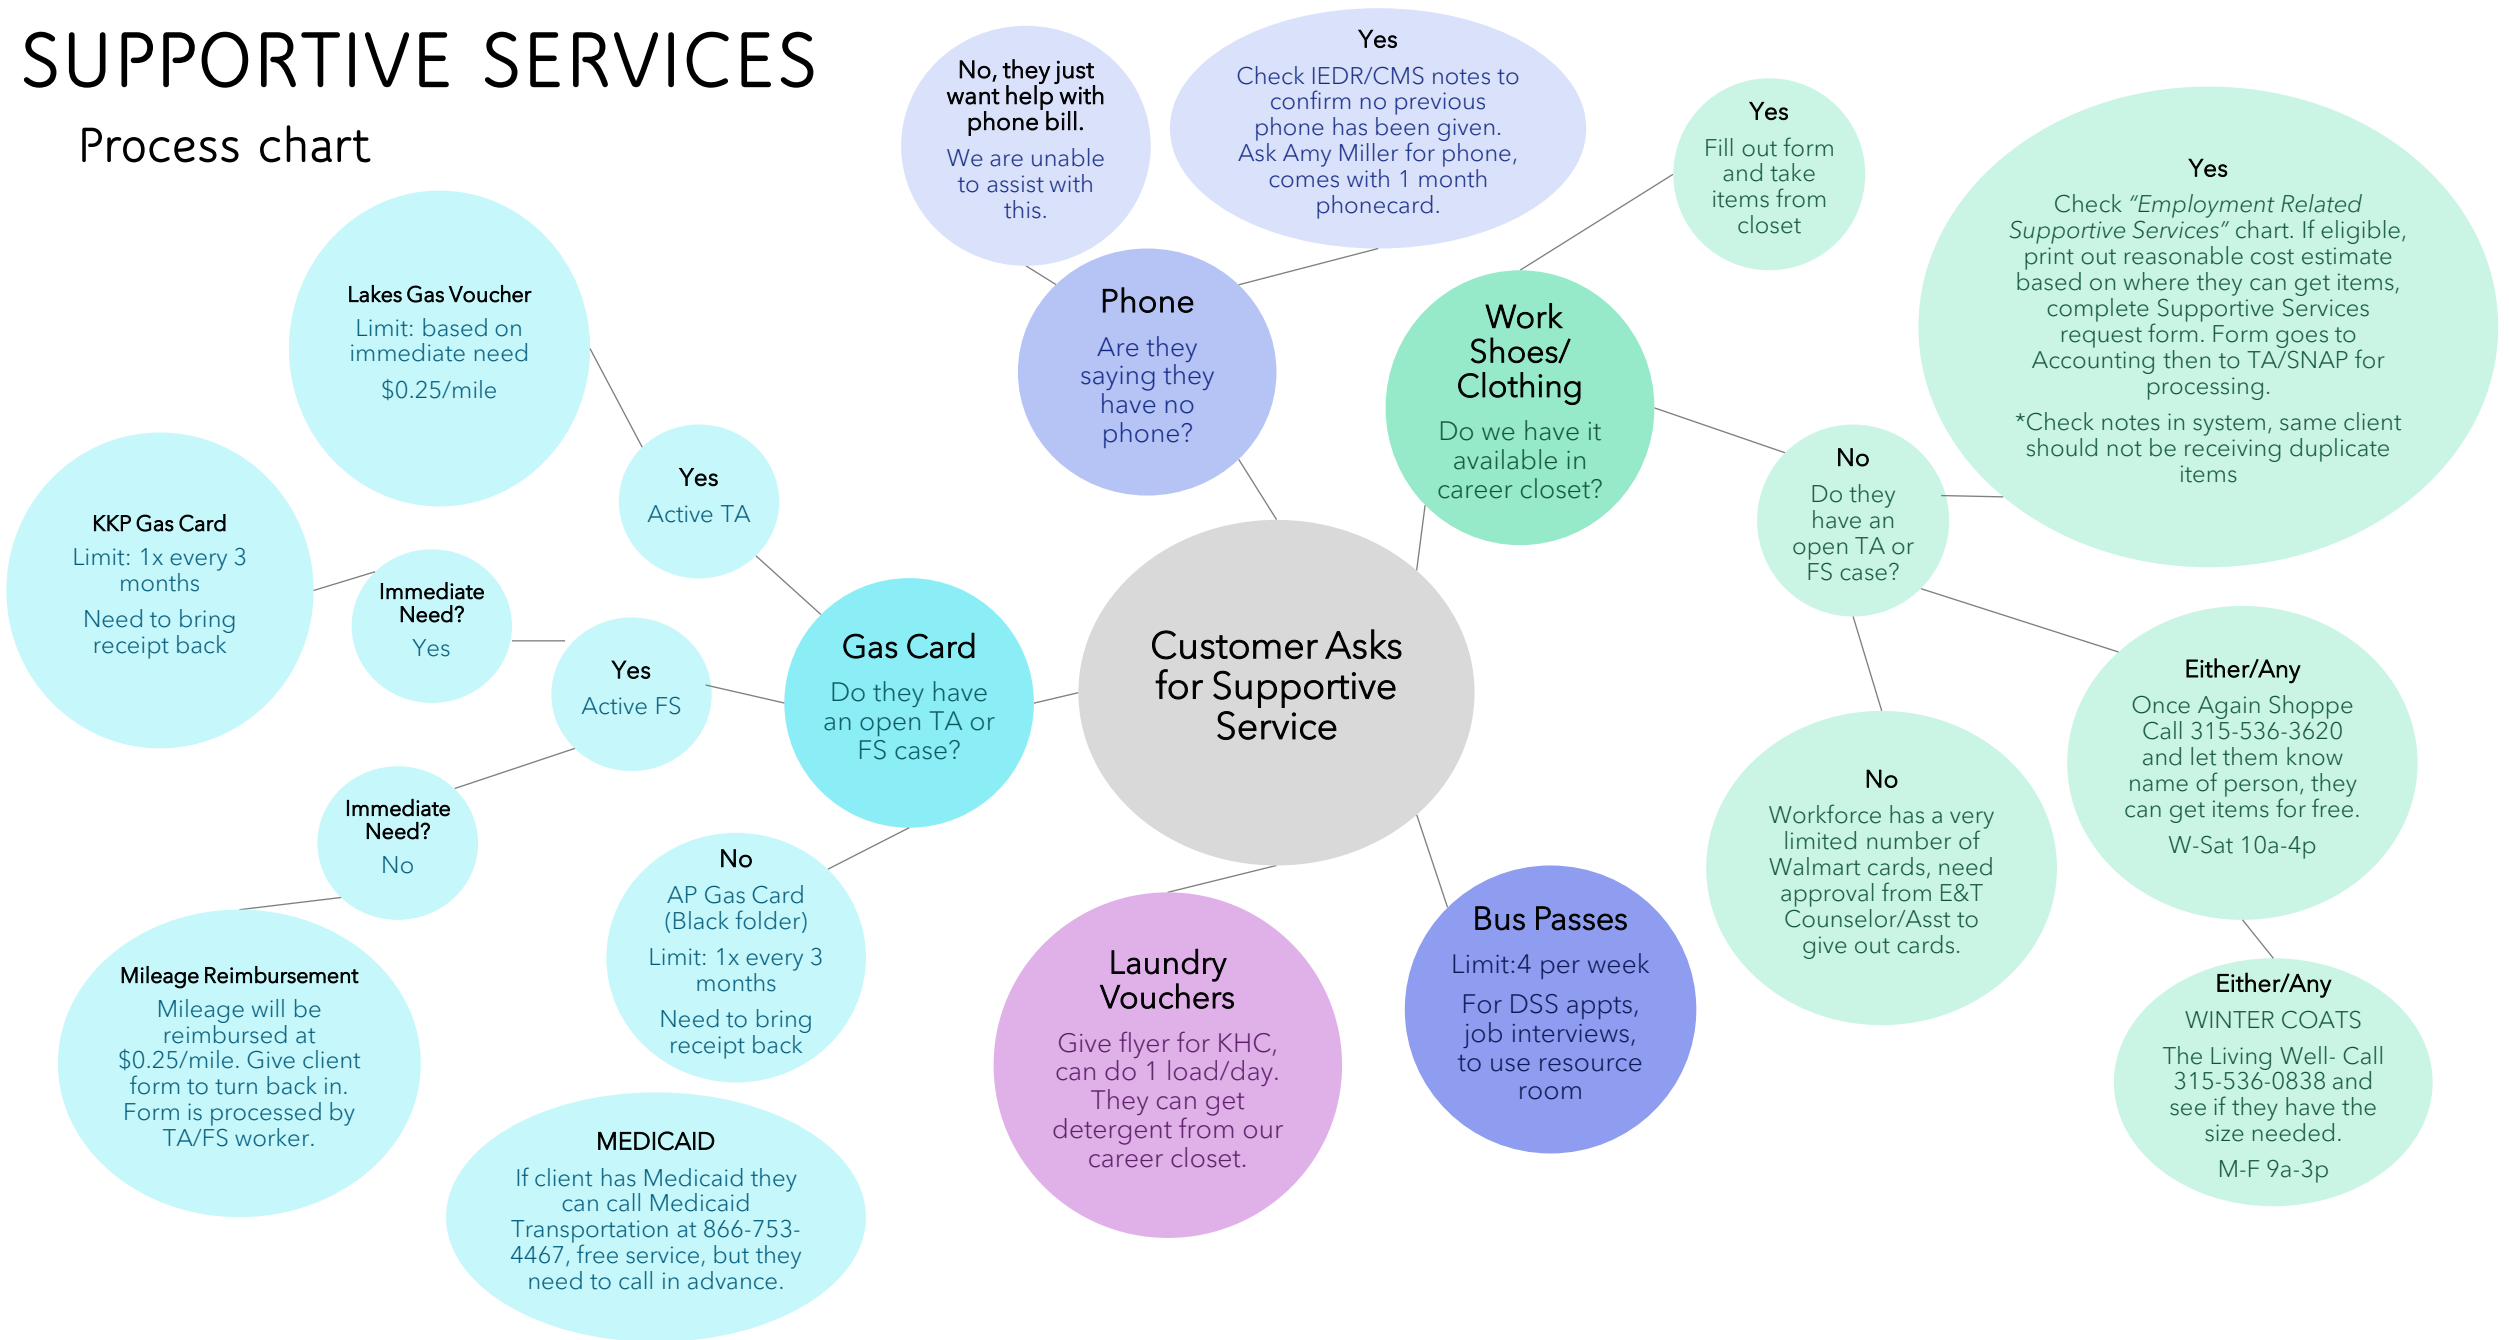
SUPPORTIVE SERVICES

Process chart

Customer Asks for Supportive Service

Phone
Are they saying they have no phone?

No, they just want help with phone bill.
We are unable to assist with this.

Yes
Check IEDR/CMS notes to confirm no previous phone has been given. Ask Amy Miller for phone, comes with 1 month phonecard.

Work Shoes/ Clothing
Do we have it available in career closet?

Yes
Fill out form and take items from closet

No
Do they have an open TA or FS case?

Yes
Check *"Employment Related Supportive Services"* chart. If eligible, print out reasonable cost estimate based on where they can get items, complete Supportive Services request form. Form goes to Accounting then to TA/SNAP for processing.
*Check notes in system, same client should not be receiving duplicate items

Either/Any
Once Again Shoppe Call 315-536-3620 and let them know name of person, they can get items for free.
W-Sat 10a-4p

Either/Any
WINTER COATS
The Living Well- Call 315-536-0838 and see if they have the size needed.
M-F 9a-3p

No
Workforce has a very limited number of Walmart cards, need approval from E&T Counselor/Asst to give out cards.

Bus Passes
Limit:4 per week
For DSS appts, job interviews, to use resource room

Laundry Vouchers
Give flyer for KHC, can do 1 load/day. They can get detergent from our career closet.

Gas Card
Do they have an open TA or FS case?

Yes
Active TA

Lakes Gas Voucher
Limit: based on immediate need
$0.25/mile

Yes
Active FS

Immediate Need?
Yes

KKP Gas Card
Limit: 1x every 3 months
Need to bring receipt back

Immediate Need?
No

Mileage Reimbursement
Mileage will be reimbursed at $0.25/mile. Give client form to turn back in. Form is processed by TA/FS worker.

No
AP Gas Card (Black folder)
Limit: 1x every 3 months
Need to bring receipt back

MEDICAID
If client has Medicaid they can call Medicaid Transportation at 866-753-4467, free service, but they need to call in advance.